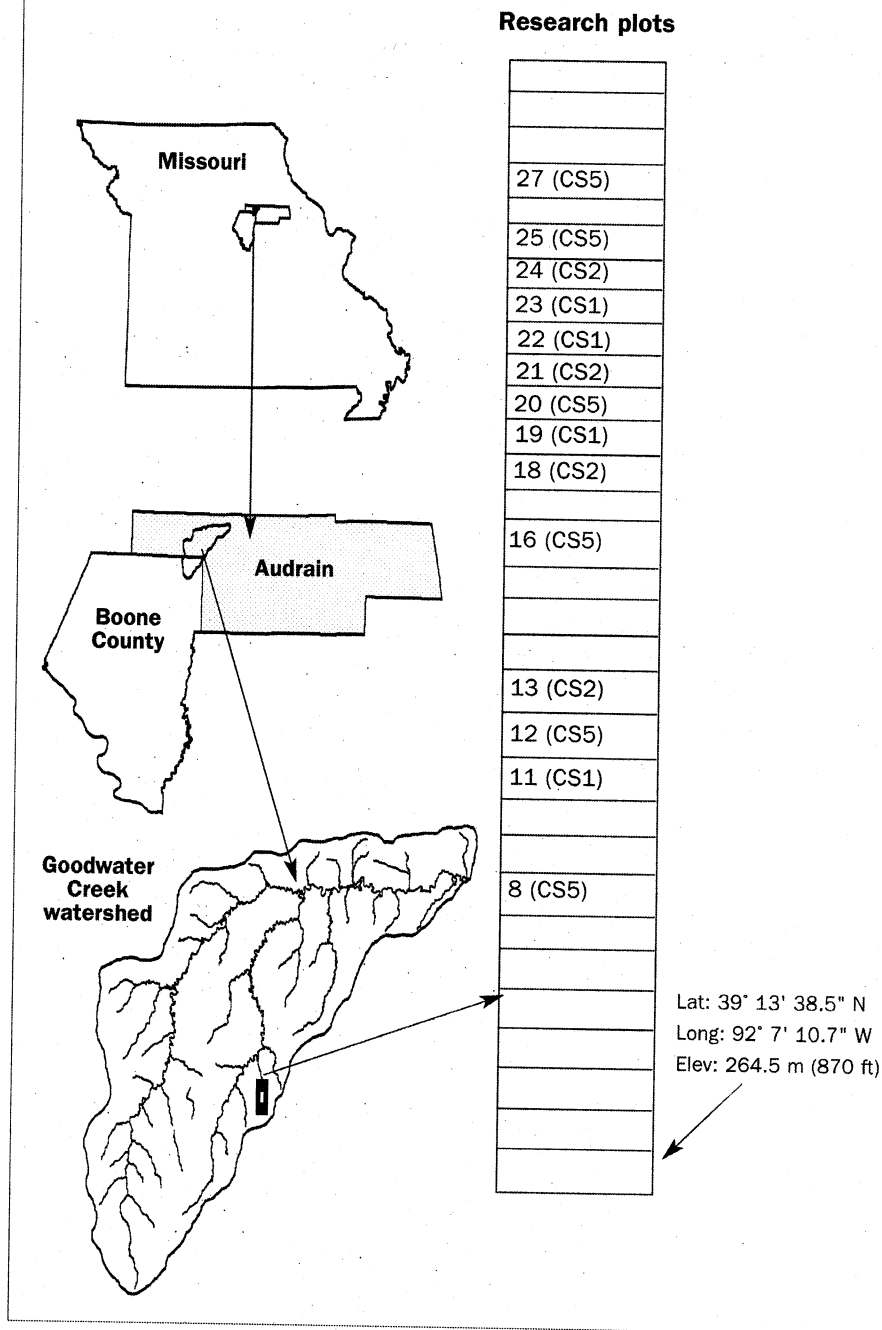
Research plots

Missouri

27 (CS5)
25 (CS5)
24 (CS2)
23 (CS1)
22 (CS1)
21 (CS2)
20 (CS5)
19 (CS1)
18 (CS2)
16 (CS5)
13 (CS2)
12 (CS5)
11 (CS1)
8 (CS5)

Audrain

Boone County

Goodwater Creek watershed

Lat: 39° 13' 38.5" N
Long: 92° 7' 10.7" W
Elev: 264.5 m (870 ft)